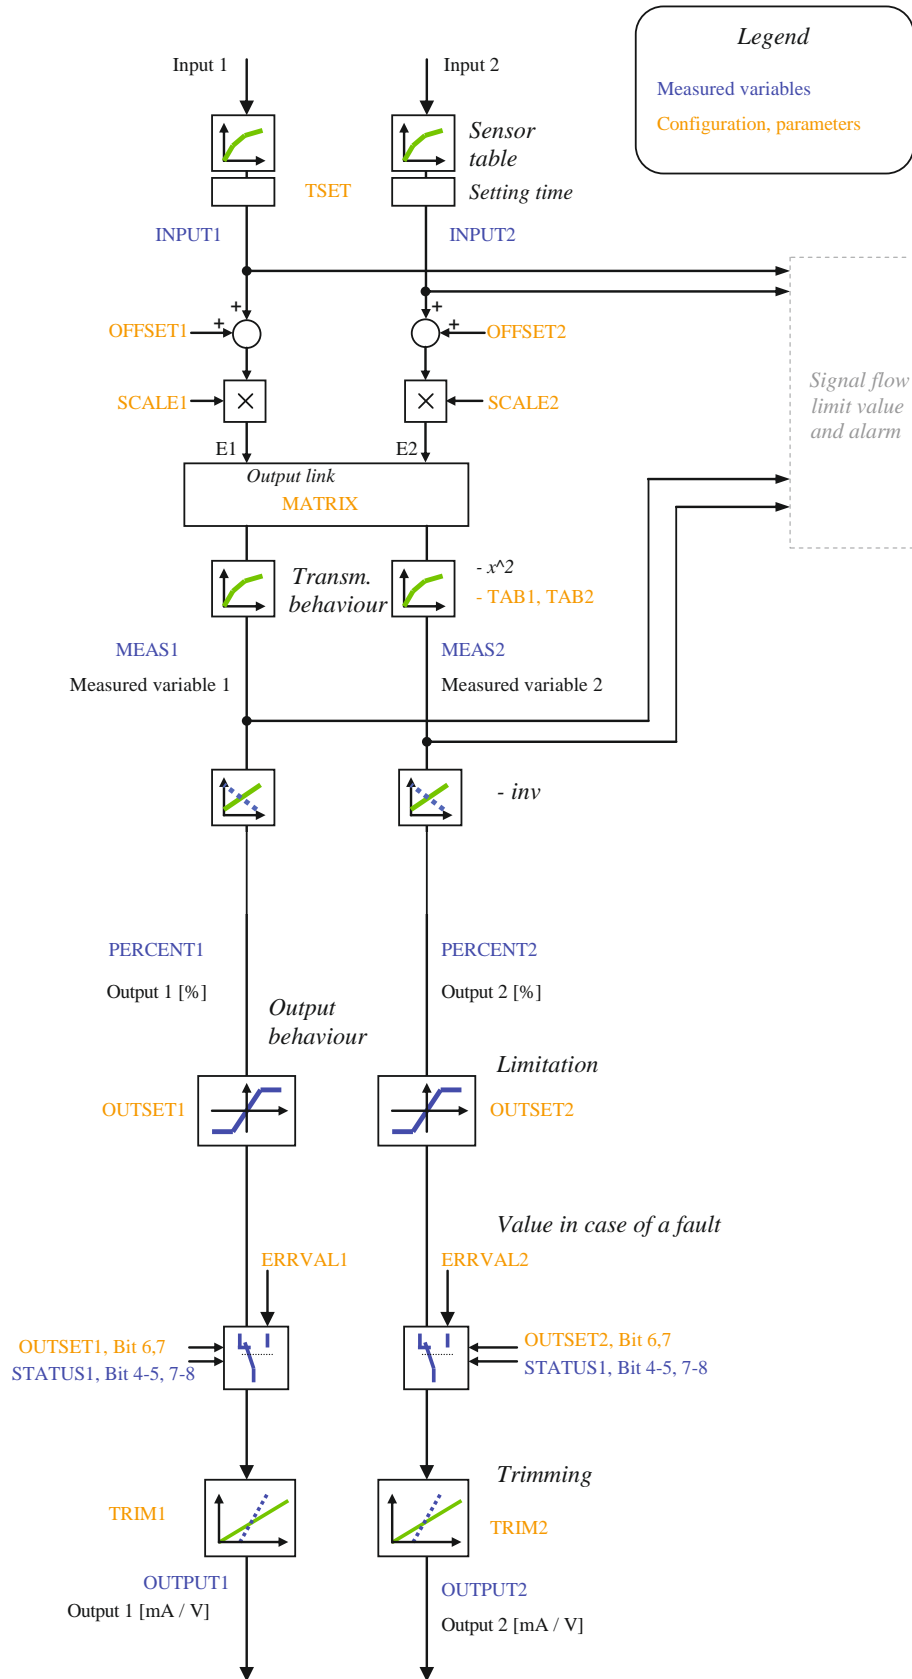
Legend

Measured variables

Configuration, parameters

Input 1

Input 2

Sensor table

TSET

Setting time

INPUT1

INPUT2

Signal flow limit value and alarm

+

+

OFFSET1

+

+

OFFSET2

SCALE1

SCALE2

E1

E2

Output link

MATRIX

Transm. behaviour

- x^2

- TAB1, TAB2

MEAS1

Measured variable 1

MEAS2

Measured variable 2

- inv

PERCENT1

Output 1 [%]

PERCENT2

Output 2 [%]

Output behaviour

Limitation

OUTSET1

OUTSET2

Value in case of a fault

ERRVAL1

ERRVAL2

OUTSET1, Bit 6,7

STATUS1, Bit 4-5, 7-8

OUTSET2, Bit 6,7

STATUS1, Bit 4-5, 7-8

Trimming

TRIM1

TRIM2

OUTPUT1

Output 1 [mA / V]

OUTPUT2

Output 2 [mA / V]